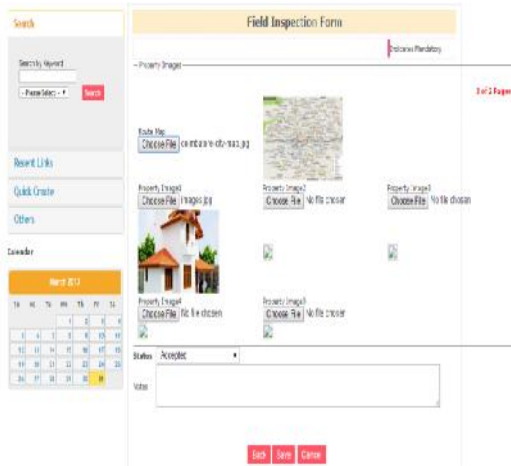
Search

Search by Keyword

-- Please Select -- ▾

Search

Recent Links

Quick Create

Others

Calendar

March 2013

| Su | Mo | Tu | We | Th | Fr | Sa |
|---|---|---|---|---|---|---|
| | | | | | 1 | 2 |
| 3 | 4 | 5 | 6 | 7 | 8 | 9 |
| 10 | 11 | 12 | 13 | 14 | 15 | 16 |
| 17 | 18 | 19 | 20 | 21 | 22 | 23 |
| 24 | 25 | 26 | 27 | 28 | 29 | 30 |

Field Inspection Form

Indicates Mandatory

Property Images

2 of 2 Pages

Route Map
Choose File coimbatore-city-map.jpg

Property Image1
Choose File images.jpg

Property Image2
Choose File No file chosen

Property Image3
Choose File No file chosen

Property Image4
Choose File No file chosen

Property Image5
Choose File No file chosen

Status Accepted ▾

Notes

Back Save Cancel